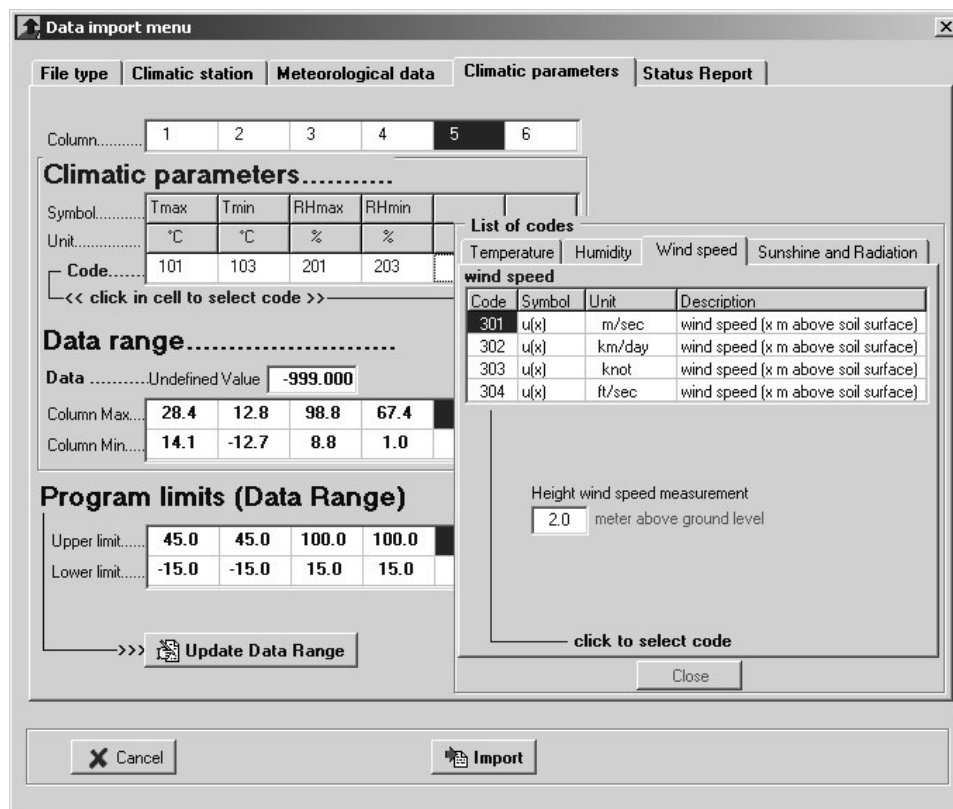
Data import menu

File type | Climatic station | Meteorological data | Climatic parameters | Status Report

Column........ 1 2 3 4 5 6

Climatic parameters...........

| Symbol........... | Tmax | Tmin | RHmax | RHmin |
|---|---|---|---|---|
| Unit............... | °C | °C | % | % |
| Code...... | 101 | 103 | 201 | 203 |

<< click in cell to select code >>

Data range..........................

Data ..........Undefined Value -999.000

| Column Max.... | 28.4 | 12.8 | 98.8 | 67.4 |
|---|---|---|---|---|
| Column Min..... | 14.1 | -12.7 | 8.8 | 1.0 |

Program limits (Data Range)

| Upper limit...... | 45.0 | 45.0 | 100.0 | 100.0 |
|---|---|---|---|---|
| Lower limit...... | -15.0 | -15.0 | 15.0 | 15.0 |

>>> Update Data Range

List of codes

Temperature | Humidity | Wind speed | Sunshine and Radiation

wind speed

| Code | Symbol | Unit | Description |
|---|---|---|---|
| 301 | u(x) | m/sec | wind speed (x m above soil surface) |
| 302 | u(x) | km/day | wind speed (x m above soil surface) |
| 303 | u(x) | knot | wind speed (x m above soil surface) |
| 304 | u(x) | ft/sec | wind speed (x m above soil surface) |

Height wind speed measurement
2.0 meter above ground level

click to select code

Close

Cancel

Import